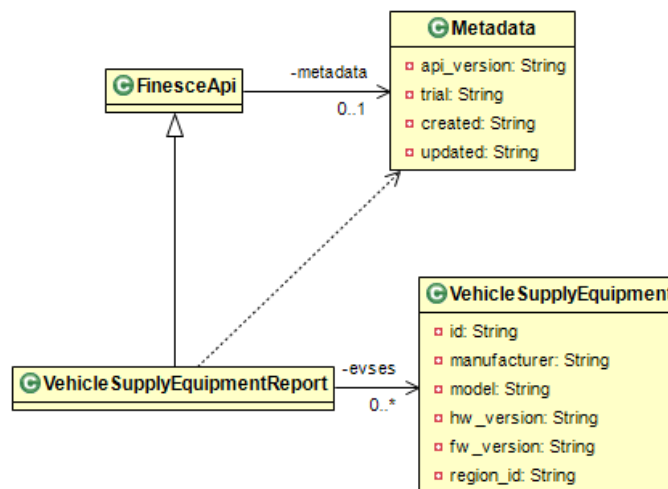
Metadata
api_version: String
trial: String
created: String
updated: String

FinesceApi

-metadata
0..1

VehicleSupplyEquipment
id: String
manufacturer: String
model: String
hw_version: String
fw_version: String
region_id: String

VehicleSupplyEquipmentReport

-evses
0..*